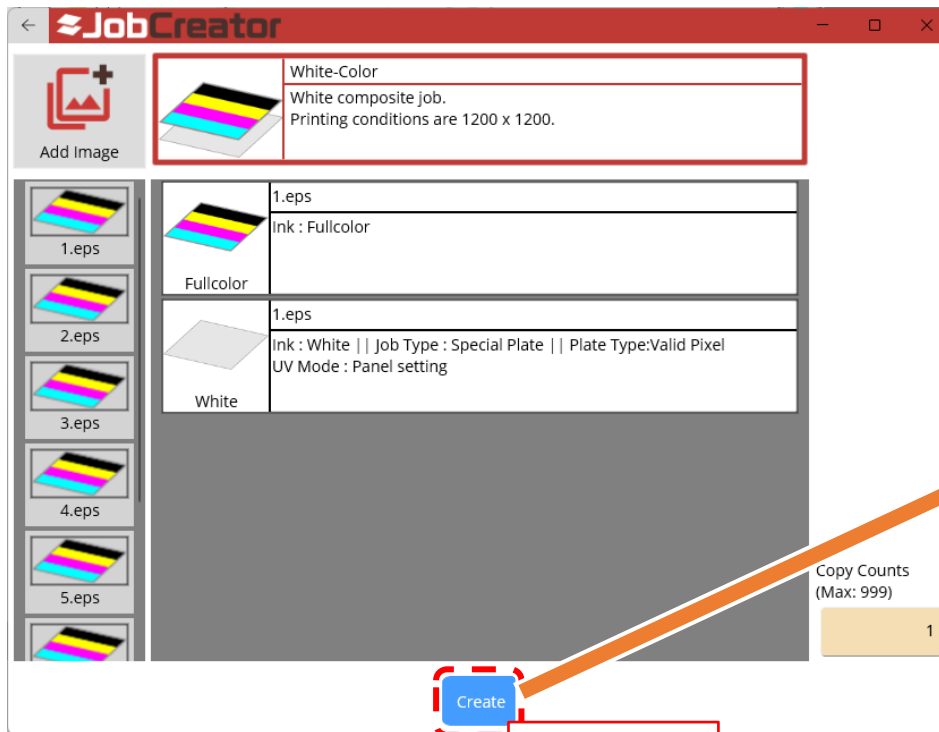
JobCreator

Add Image

White-Color

White composite job.
Printing conditions are 1200 x 1200.

1.eps

2.eps

3.eps

4.eps

5.eps

Fullcolor

1.eps

Ink : Fullcolor

White

1.eps

Ink : White || Job Type : Special Plate || Plate Type:Valid Pixel
UV Mode : Panel setting

Copy Counts
(Max: 999)

1

Create